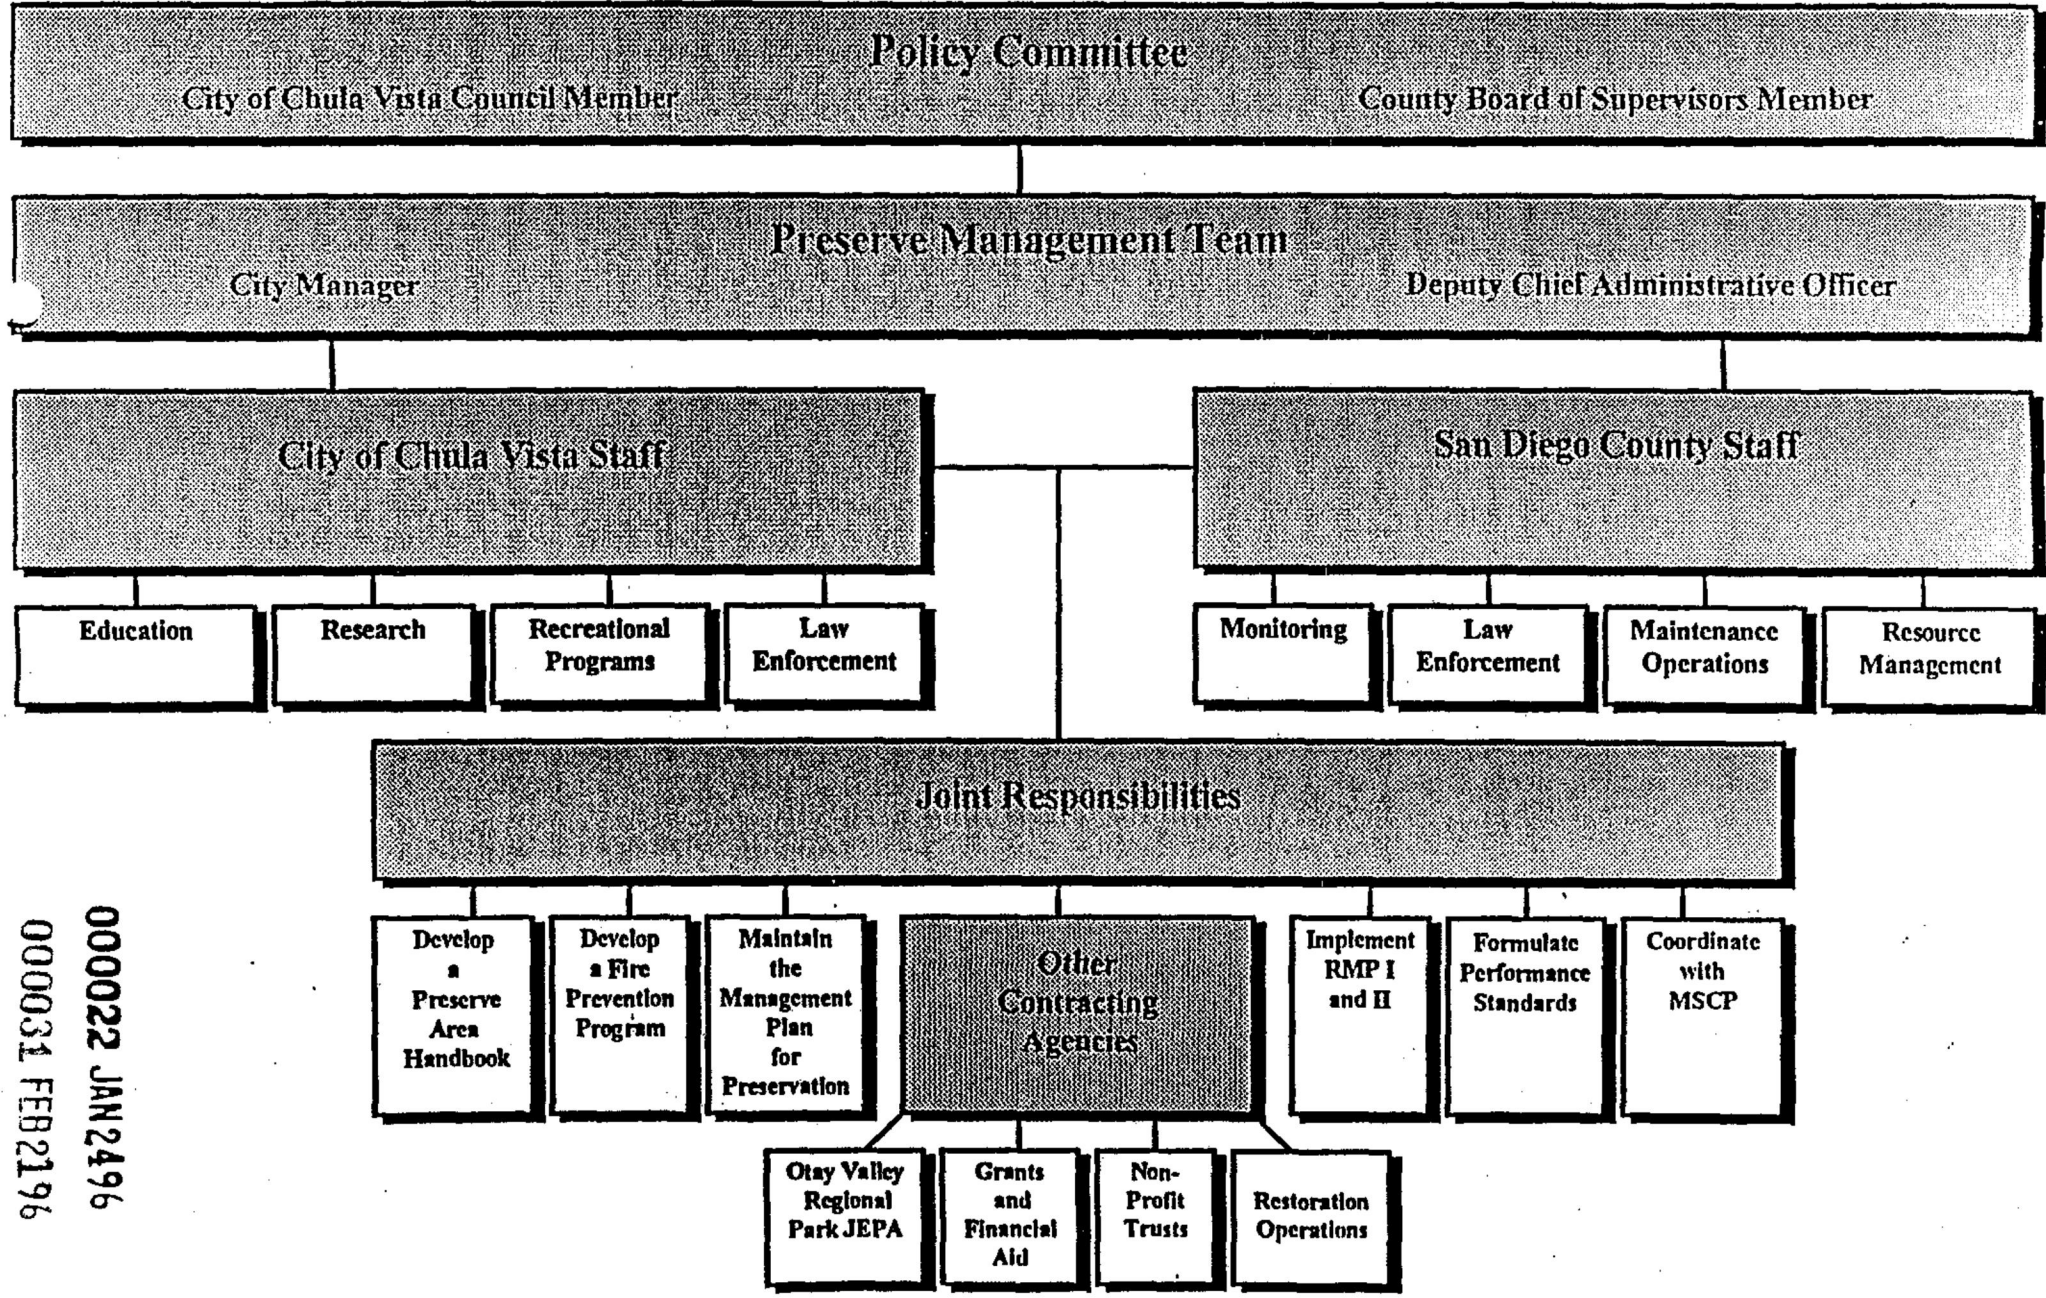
Policy Committee
City of Chula Vista Council Member
County Board of Supervisors Member

Preserve Management Team
City Manager
Deputy Chief Administrative Officer

City of Chula Vista Staff

San Diego County Staff

Education

Research

Recreational Programs

Law Enforcement

Monitoring

Law Enforcement

Maintenance Operations

Resource Management

Joint Responsibilities

Develop a Preserve Area Handbook

Develop a Fire Prevention Program

Maintain the Management Plan for Preservation

Other Contracting Agencies

Implement RMP I and II

Formulate Performance Standards

Coordinate with MSCP

Otay Valley Regional Park JEPA

Grants and Financial Aid

Non-Profit Trusts

Restoration Operations

000022 JAN2496
000031 FEB2196